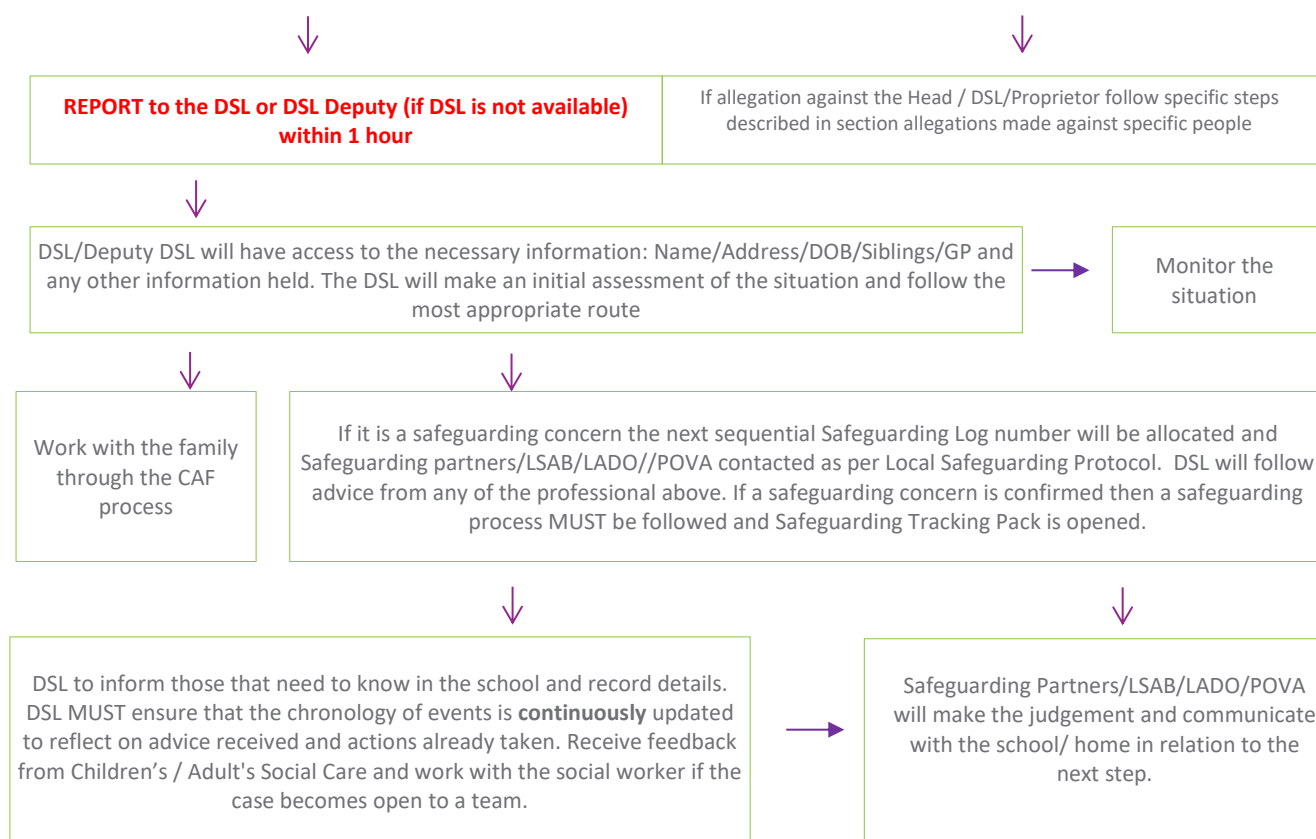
REPORT to the DSL or DSL Deputy (if DSL is not available) within 1 hour

If allegation against the Head / DSL/Proprietor follow specific steps described in section allegations made against specific people

DSL/Deputy DSL will have access to the necessary information: Name/Address/DOB/Siblings/GP and any other information held. The DSL will make an initial assessment of the situation and follow the most appropriate route

Monitor the situation

Work with the family through the CAF process

If it is a safeguarding concern the next sequential Safeguarding Log number will be allocated and Safeguarding partners/LSAB/LADO//POVA contacted as per Local Safeguarding Protocol. DSL will follow advice from any of the professional above. If a safeguarding concern is confirmed then a safeguarding process MUST be followed and Safeguarding Tracking Pack is opened.

DSL to inform those that need to know in the school and record details. DSL MUST ensure that the chronology of events is **continuously** updated to reflect on advice received and actions already taken. Receive feedback from Children's / Adult's Social Care and work with the social worker if the case becomes open to a team.

Safeguarding Partners/LSAB/LADO/POVA will make the judgement and communicate with the school/ home in relation to the next step.